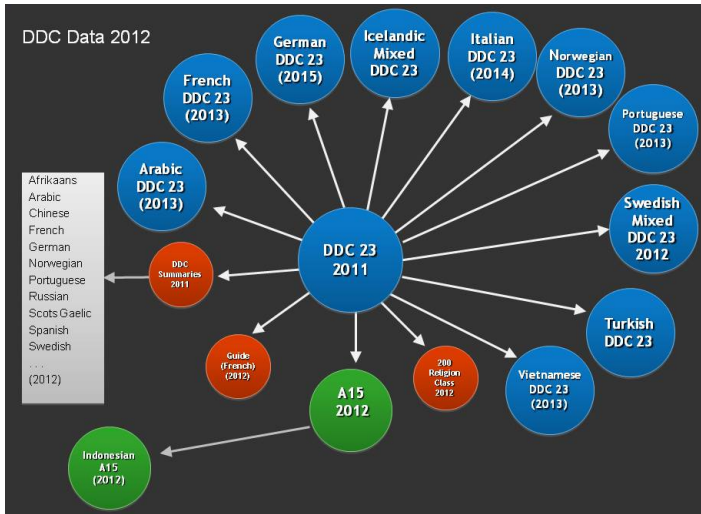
DDC Data 2012

French
DDC 23
(2013)

German
DDC 23
(2015)

Icelandic
Mixed
DDC 23

Italian
DDC 23
(2014)

Norwegian
DDC 23
(2013)

Portuguese
DDC 23
(2013)

Arabic
DDC 23
(2013)

Afrikaans
Arabic
Chinese
French
German
Norwegian
Portuguese
Russian
Scots Gaelic
Spanish
Swedish
. . .
(2012)

DDC
Summaries
2011

DDC 23
2011

Swedish
Mixed
DDC 23
2012

Turkish
DDC 23

Guide
(French)
(2012)

200
Religion
Class
2012

Vietnamese
DDC 23
(2013)

A15
2012

Indonesian
A15
(2012)